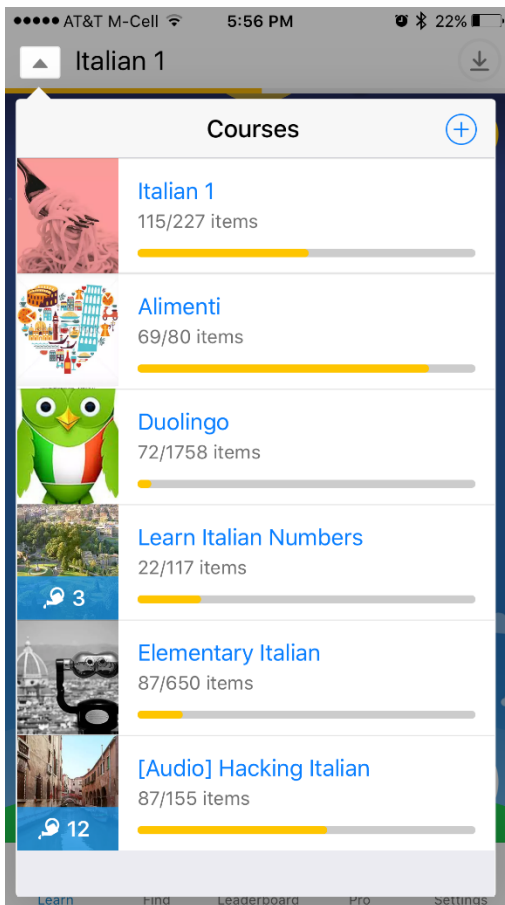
●●●●● AT&T M-Cell 5:56 PM 22%

Italian 1

Courses

Italian 1
115/227 items

Alimenti
69/80 items

Duolingo
72/1758 items

Learn Italian Numbers
22/117 items
3

Elementary Italian
87/650 items

[Audio] Hacking Italian
87/155 items
12

Learn Find Leaderboard Pro Settings